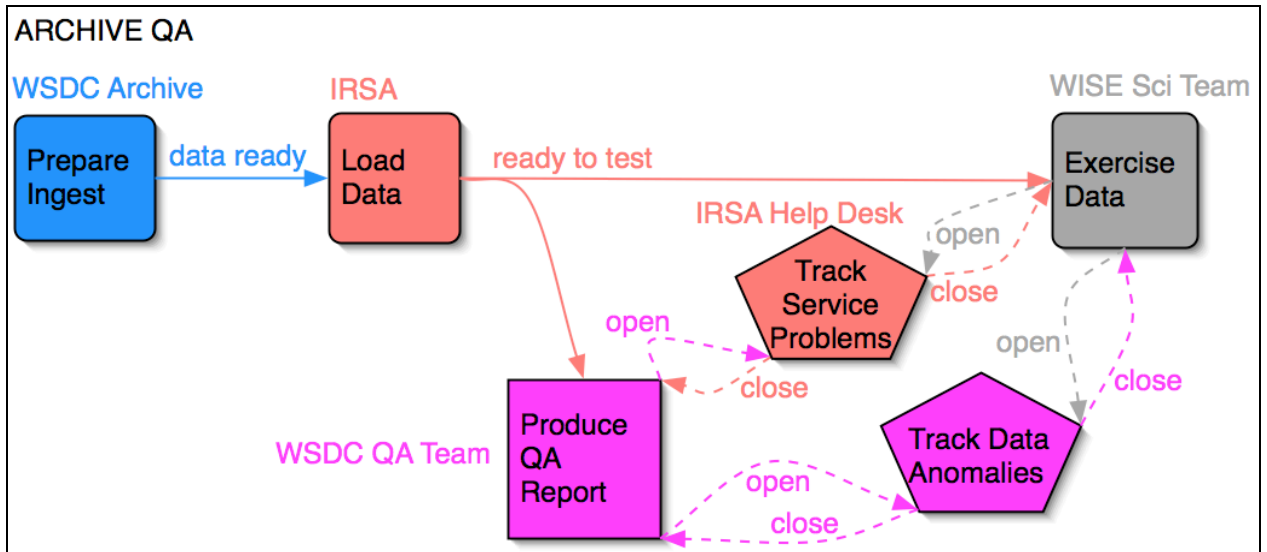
ARCHIVE QA

WSDC Archive

IRSA

WISE Sci Team

Prepare Ingest

data ready

Load Data

ready to test

Exercise Data

IRSA Help Desk

open

Track Service Problems

close

open

open

close

close

WSDC QA Team

Produce QA Report

Track Data Anomalies

open

close